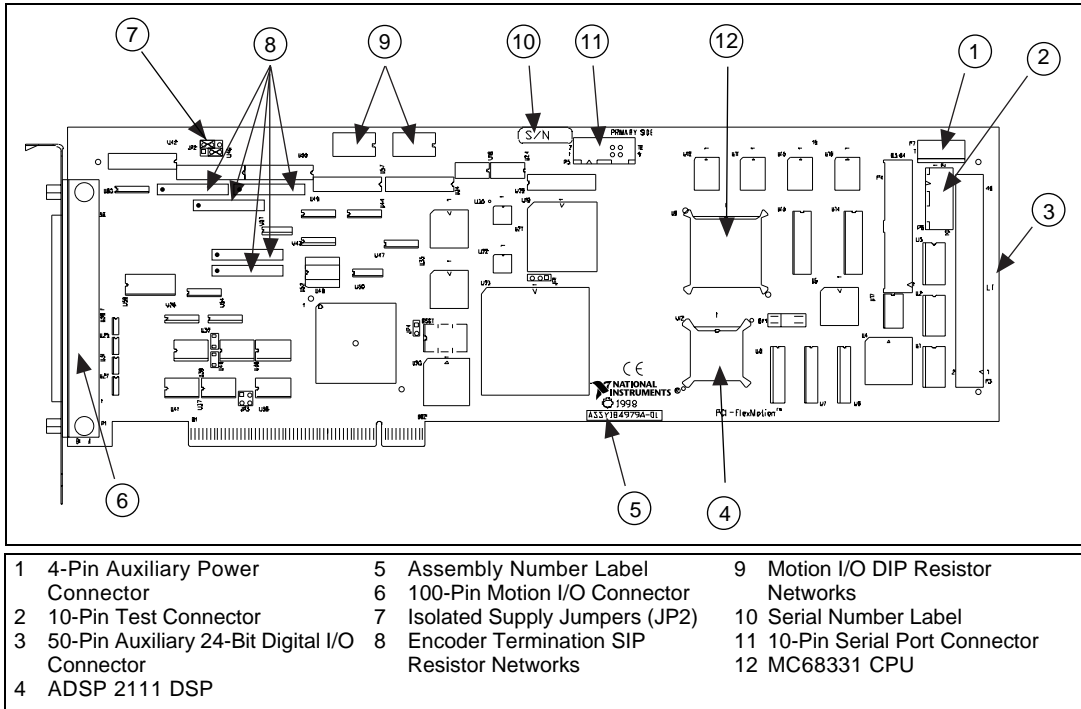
7 8 9 10 11 12 1 2 3 6 5 4

S/N

PRIMARY SIDE

NATIONAL INSTRUMENTS

© 1998

ASSY184979A-01

PCI-FlexMotion™

CE

| | | | | | |
|---|---|---|---|---|---|
| 1 | 4-Pin Auxiliary Power Connector | 5 | Assembly Number Label | 9 | Motion I/O DIP Resistor Networks |
| 2 | 10-Pin Test Connector | 6 | 100-Pin Motion I/O Connector | 10 | Serial Number Label |
| 3 | 50-Pin Auxiliary 24-Bit Digital I/O Connector | 7 | Isolated Supply Jumpers (JP2) | 11 | 10-Pin Serial Port Connector |
| 4 | ADSP 2111 DSP | 8 | Encoder Termination SIP Resistor Networks | 12 | MC68331 CPU |